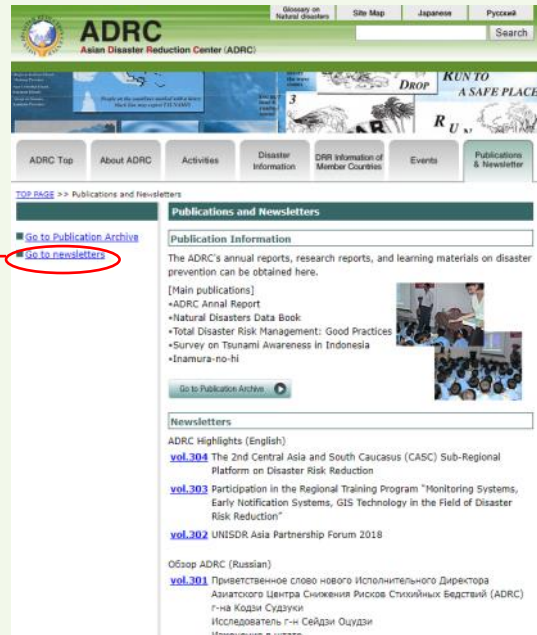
ADRC
Asian Disaster Reduction Center (ADRC)

Glossary on Natural disasters | Site Map | Japanese | Русский

Search

DROP
RUN TO A SAFE PLACE

ADRC Top | About ADRC | Activities | Disaster Information | DRR Information of Member Countries | Events | Publications & Newsletter

TOP PAGE >> Publications and Newsletters

Go to Publication Archive
Go to newsletters

Publications and Newsletters

Publication Information

The ADRC's annual reports, research reports, and learning materials on disaster prevention can be obtained here.

[Main publications]
•ADRC Annal Report
•Natural Disasters Data Book
•Total Disaster Risk Management: Good Practices
•Survey on Tsunami Awareness in Indonesia
•Inamura-no-hi

Go to Publication Archive

Newsletters

ADRC Highlights (English)

vol.304 The 2nd Central Asia and South Caucasus (CASC) Sub-Regional Platform on Disaster Risk Reduction

vol.303 Participation in the Regional Training Program "Monitoring Systems, Early Notification Systems, GIS Technology in the Field of Disaster Risk Reduction"

vol.302 UNISDR Asia Partnership Forum 2018

Обзор ADRC (Russian)

vol.301 Приветственное слово нового Исполнительного Директора Азиатского Центра Снижения Рисков Стихийных Бедствий (ADRC) г-на Кодзи Судзуки
Исследователь г-н Сейдзи Оцудзи
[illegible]